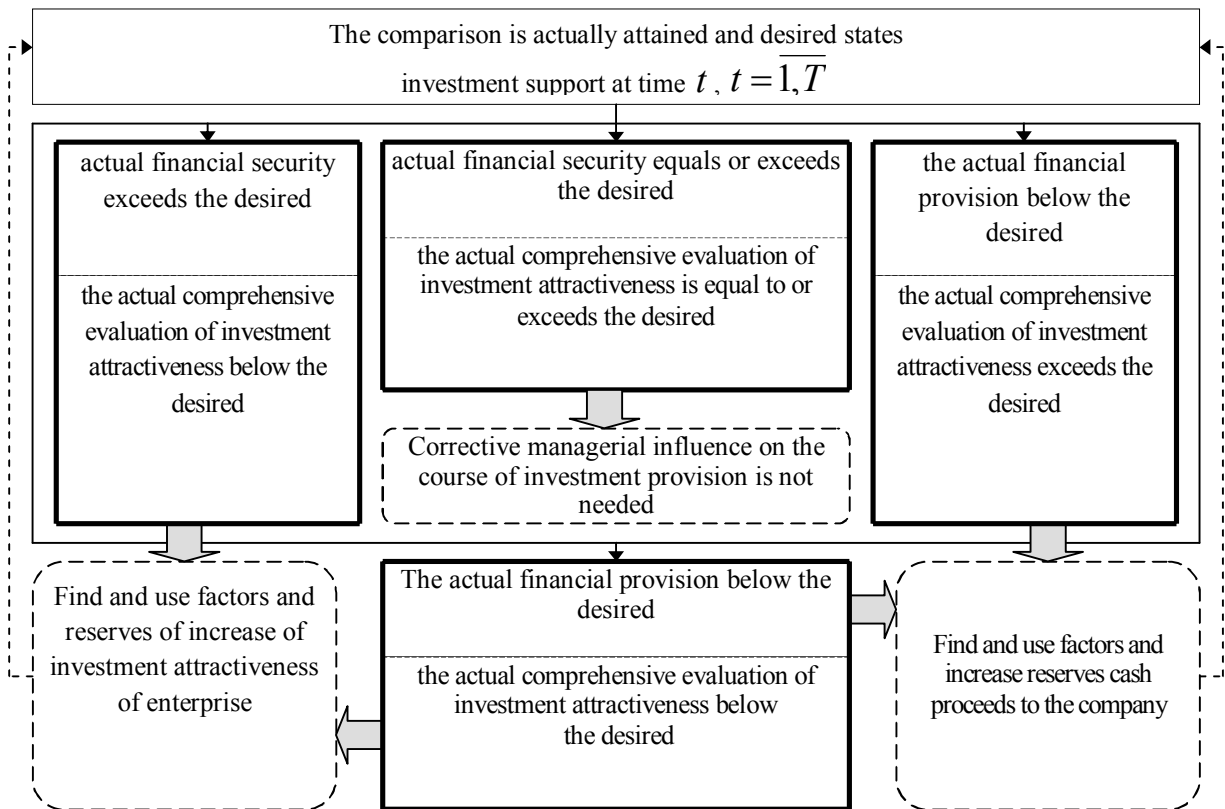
The comparison is actually attained and desired states investment support at time $t$, $t=\overline{1,T}$

actual financial security exceeds the desired

the actual comprehensive evaluation of investment attractiveness below the desired

actual financial security equals or exceeds the desired

the actual comprehensive evaluation of investment attractiveness is equal to or exceeds the desired

Corrective managerial influence on the course of investment provision is not needed

the actual financial provision below the desired

the actual comprehensive evaluation of investment attractiveness exceeds the desired

Find and use factors and reserves of increase of investment attractiveness of enterprise

The actual financial provision below the desired

the actual comprehensive evaluation of investment attractiveness below the desired

Find and use factors and increase reserves cash proceeds to the company